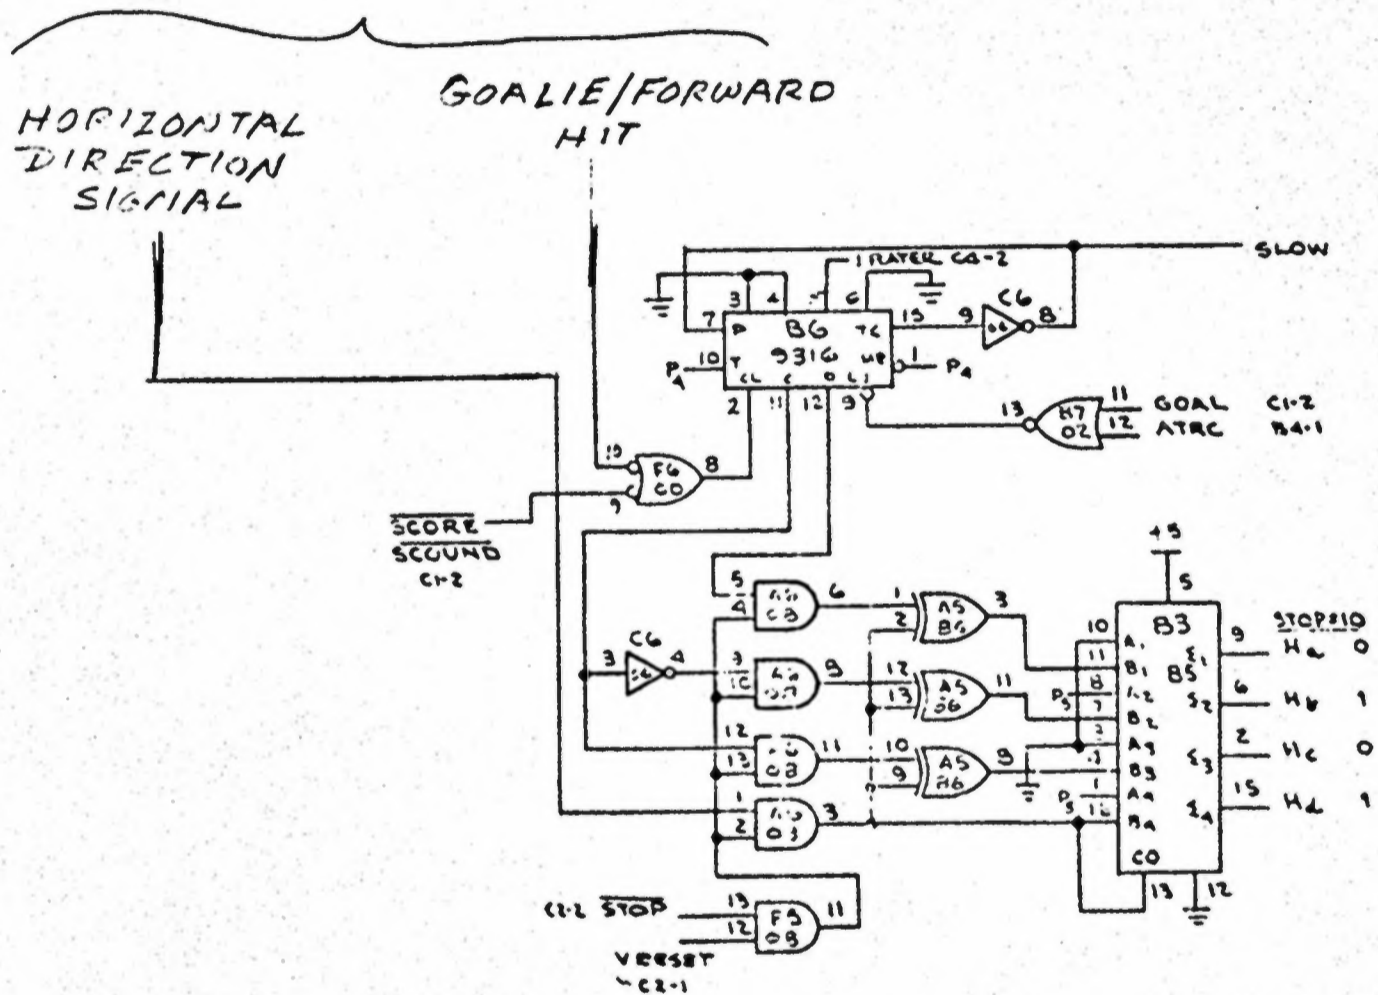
GOALIE/FORWARD HIT

HORIZONTAL DIRECTION SIGNAL

SLOW

1 RATER C4-2

3 4 6

7 P B6 TC 15 9 C6 8

10 T 9316 UP 1 $P_A$

$P_A$ CL C D LD

2 11 12 9

13 H7 02 11 GOAL C1-2

12 ATRC B4-1

10 F6 C0 8

9

$\overline{SCORE}$ $\overline{SCOUND}$ C1-2

+5

5

5 4 A5 C8 6

1 2 A5 B6 3

10 A1 B3 9 $H_a$ 0

11 B1 85 $\Sigma_1$

3 C6 4

3 10 A5 C8 8

12 13 A5 B6 11

8 A2 $\Sigma_2$ 6 $H_b$ 1

7 B2

$P_5$

12 13 A5 C8 11

10 9 A5 A6 9

3 A3 $\Sigma_3$ 2 $H_c$ 0

2 B3

1 2 A5 C8 3

1 A4 $\Sigma_4$ 15 $H_d$ 1

12 B4

$P_5$

CO

13 12

STOP=10

C1-2 $\overline{STOP}$ 13 12 F5 C8 11

VRESET C2-1